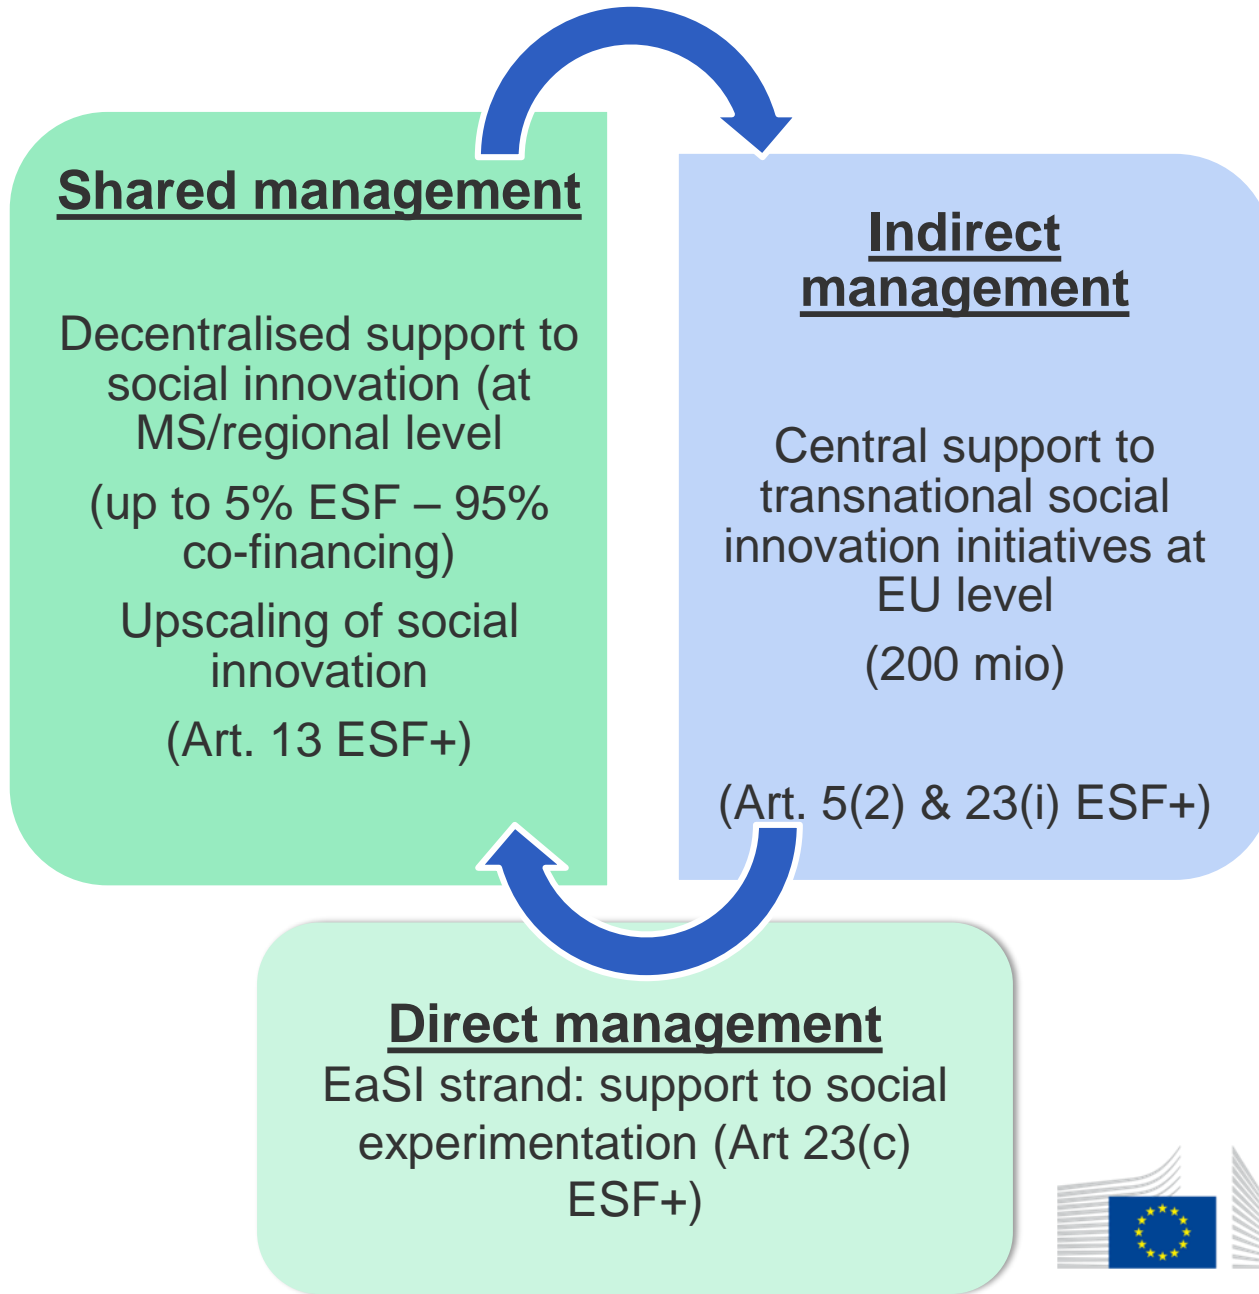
Shared management

Decentralised support to social innovation (at MS/regional level

(up to 5% ESF – 95% co-financing)

Upscaling of social innovation

(Art. 13 ESF+)

Indirect management

Central support to transnational social innovation initiatives at EU level

(200 mio)

(Art. 5(2) & 23(i) ESF+)

Direct management

EaSI strand: support to social experimentation (Art 23(c) ESF+)